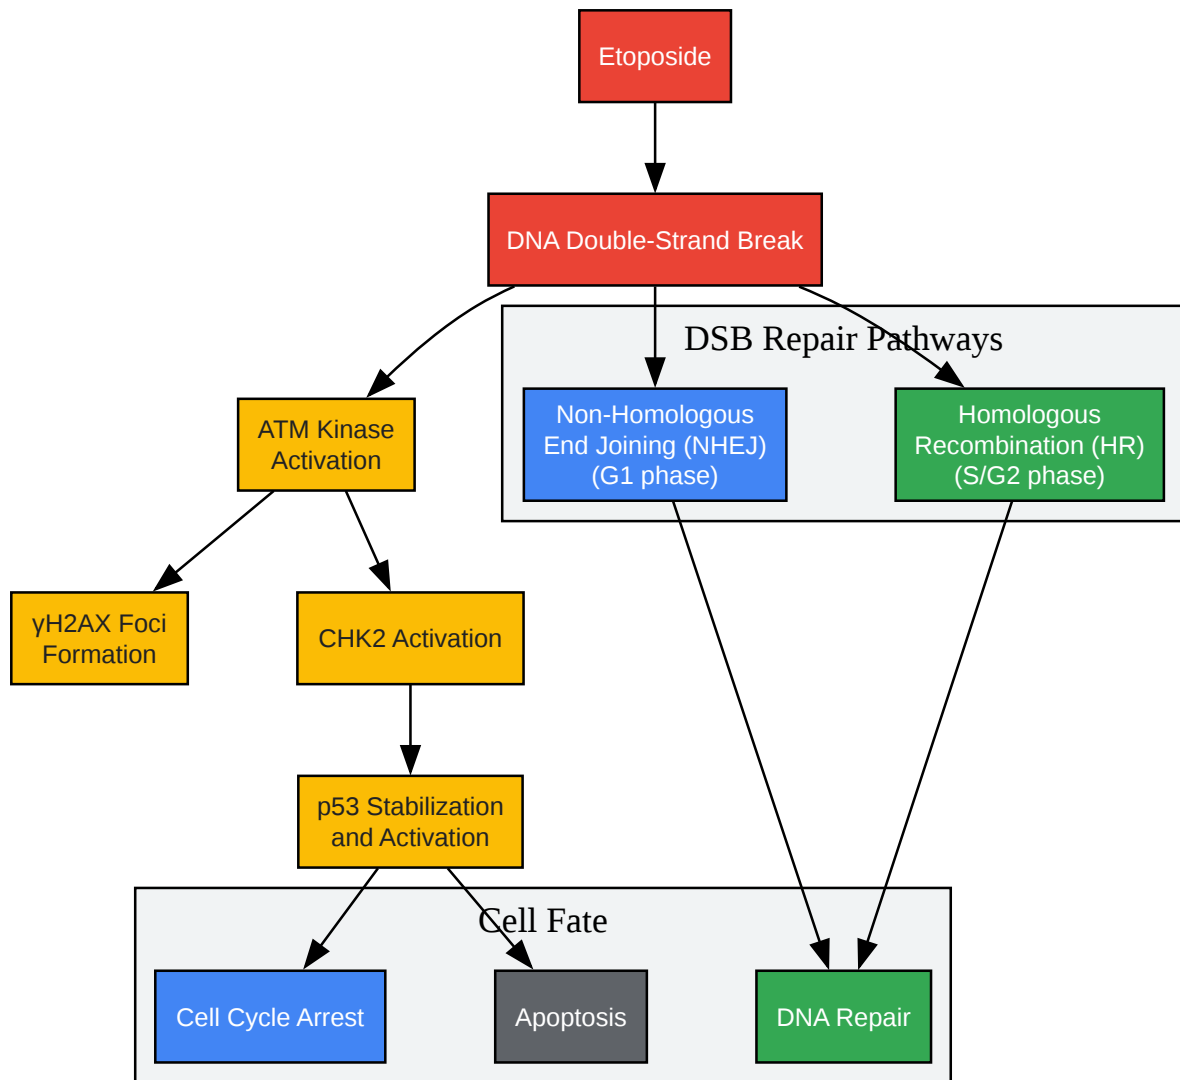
Etoposide

DNA Double-Strand Break

DSB Repair Pathways

ATM Kinase Activation

Non-Homologous End Joining (NHEJ) (G1 phase)

Homologous Recombination (HR) (S/G2 phase)

γH2AX Foci Formation

CHK2 Activation

p53 Stabilization and Activation

Cell Fate

Cell Cycle Arrest

Apoptosis

DNA Repair